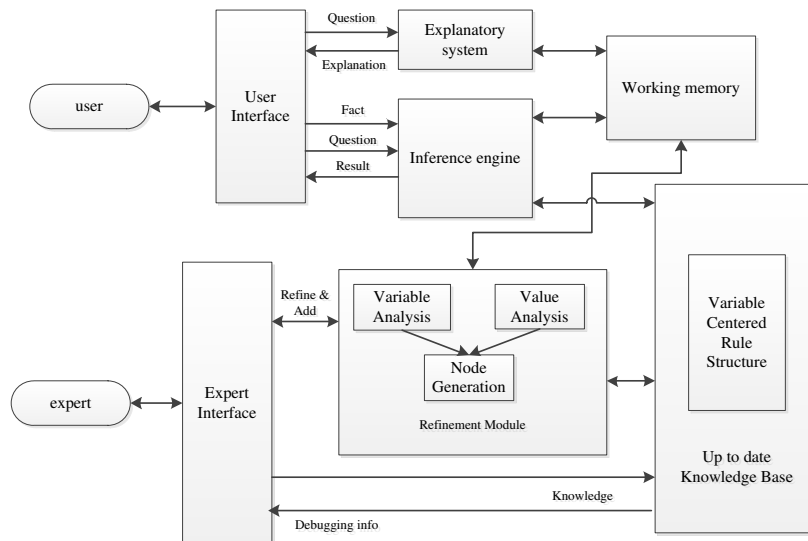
user

User Interface

Question

Explanation

Explanatory system

Working memory

Fact

Question

Result

Inference engine

Refine & Add

Variable Analysis

Value Analysis

Node Generation

Refinement Module

Variable Centered Rule Structure

expert

Expert Interface

Up to date Knowledge Base

Knowledge

Debugging info